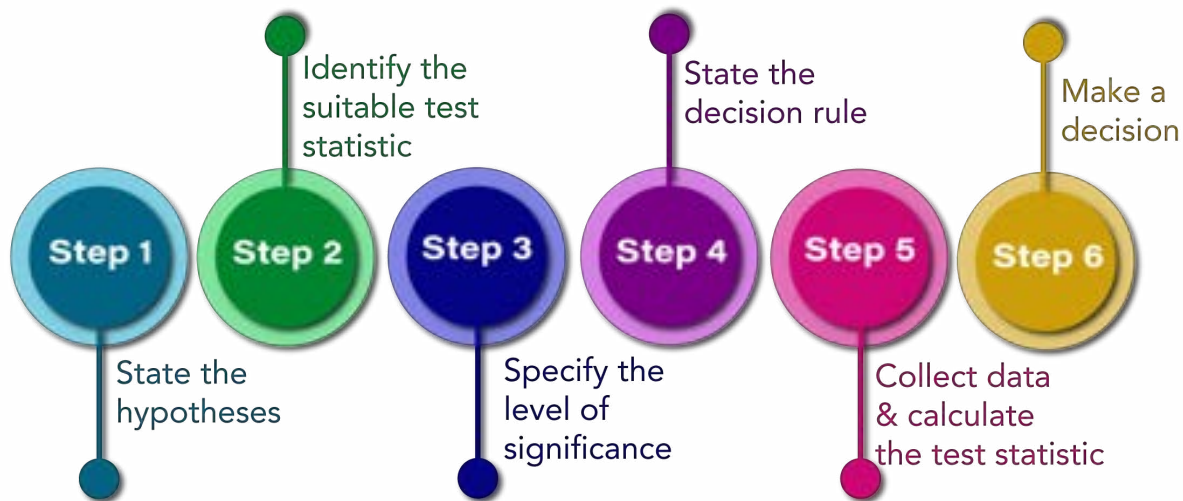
Step 1

State the hypotheses

Step 2

Identify the suitable test statistic

Step 3

Specify the level of significance

Step 4

State the decision rule

Step 5

Collect data & calculate the test statistic

Step 6

Make a decision